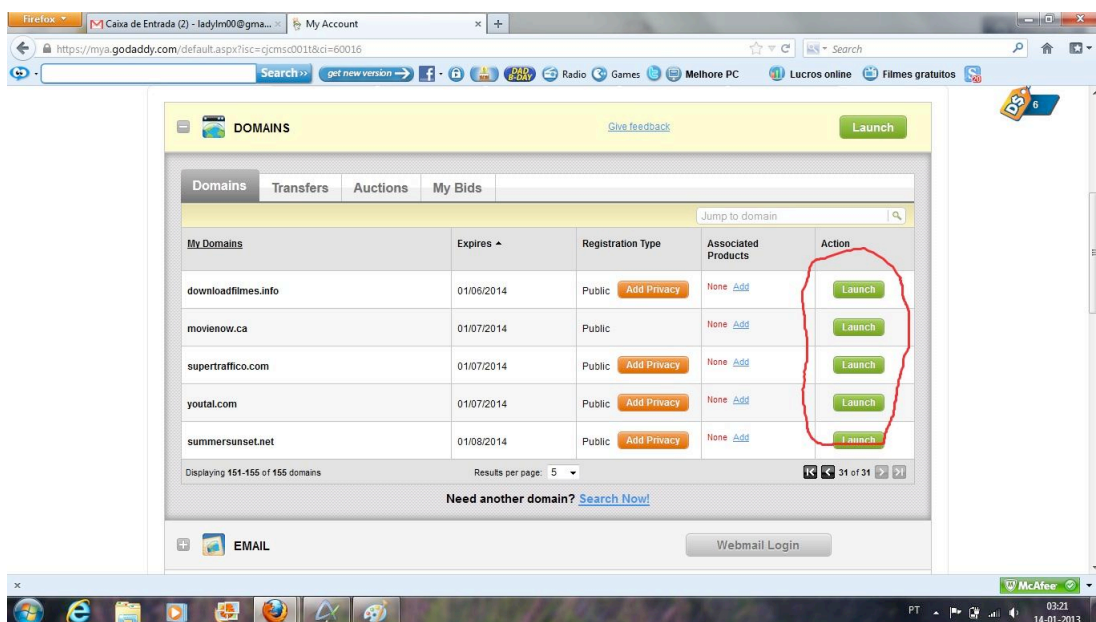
Firefox
Caixa de Entrada (2) - ladylm00@gma...
My Account
https://mya.godaddy.com/default.aspx?isc=cjcmsc001t&ci=60016
Search
Search››
get new version
Radio
Games
Melhore PC
Lucros online
Filmes gratuitos
6

DOMAINS
Give feedback
Launch

Domains
Transfers
Auctions
My Bids
Jump to domain

| My Domains | Expires ▲ | Registration Type | Associated Products | Action |
|---|---|---|---|---|
| downloadfilmes.info | 01/06/2014 | Public Add Privacy | None Add | Launch |
| movienow.ca | 01/07/2014 | Public | None Add | Launch |
| supertraffico.com | 01/07/2014 | Public Add Privacy | None Add | Launch |
| youtal.com | 01/07/2014 | Public Add Privacy | None Add | Launch |
| summersunset.net | 01/08/2014 | Public Add Privacy | None Add | Launch |

Displaying 151-155 of 155 domains
Results per page: 5
31 of 31

Need another domain? Search Now!

EMAIL
Webmail Login

McAfee
PT
03:21
14-01-2013